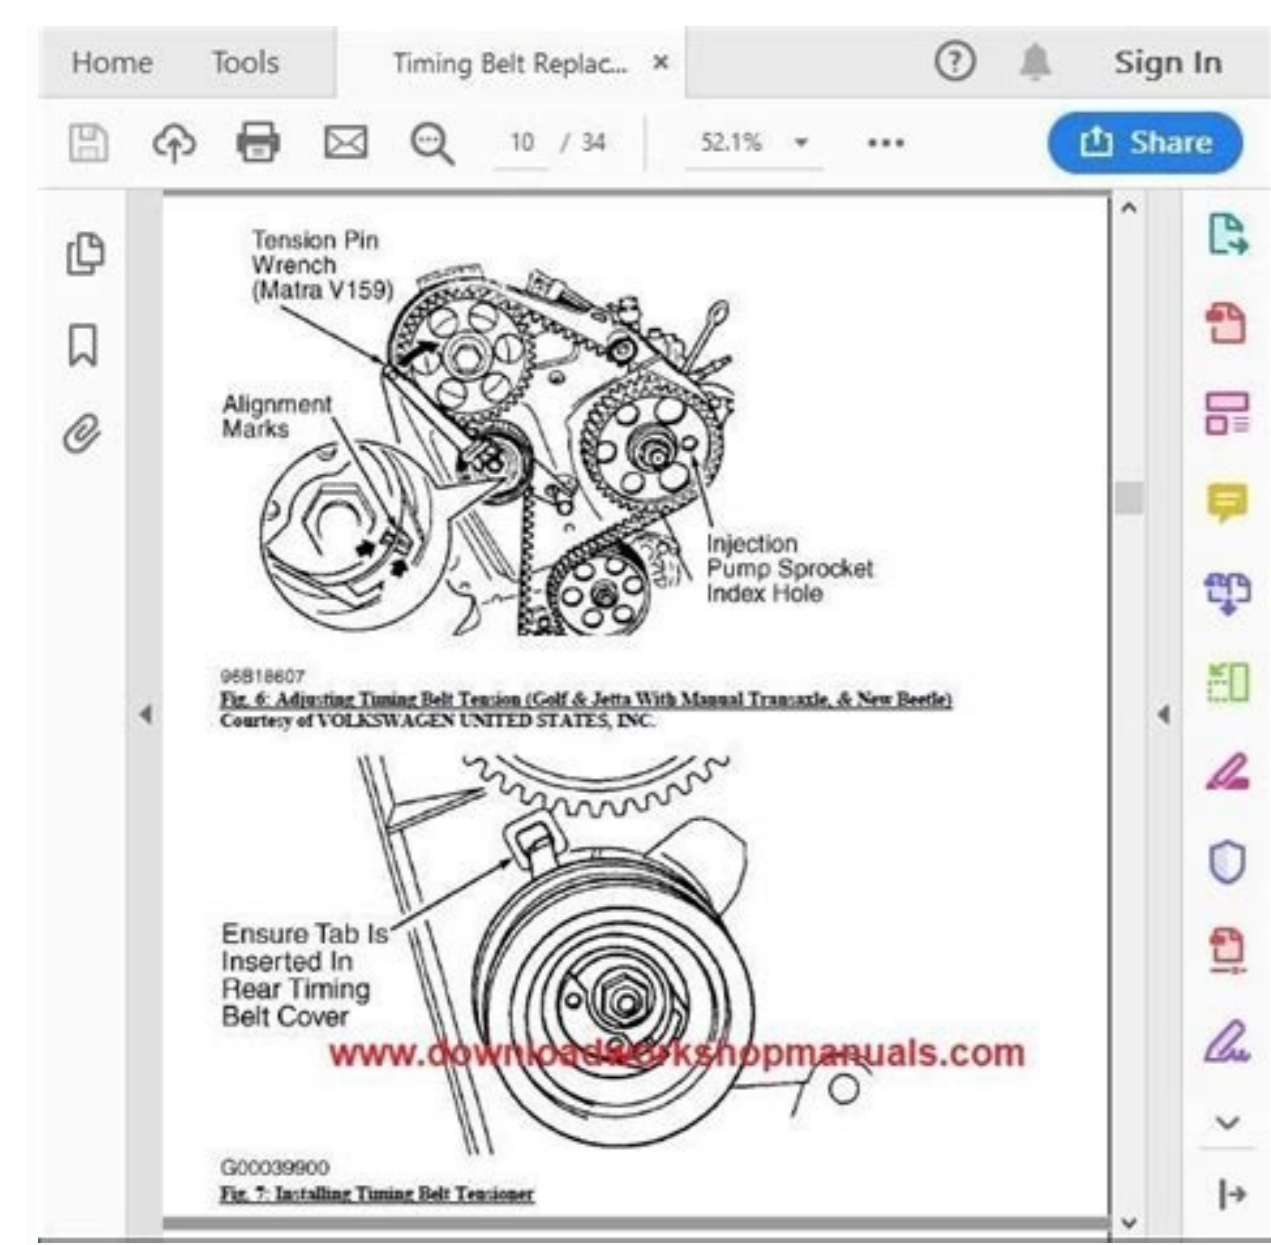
Home Tools Timing Belt Replac... ×

Sign In

10 / 34 52.1%

Share

Tension Pin Wrench (Matra V159)

Alignment Marks

Injection Pump Sprocket Index Hole

96B18607
Fig. 6: Adjusting Timing Belt Tension (Golf & Jetta With Manual Transaxle, & New Beetle)
Courtesy of VOLKSWAGEN UNITED STATES, INC.

Ensure Tab Is Inserted In Rear Timing Belt Cover

www.downloadworkshopmanuals.com

G00039900
Fig. 7: Installing Timing Belt Tensioner